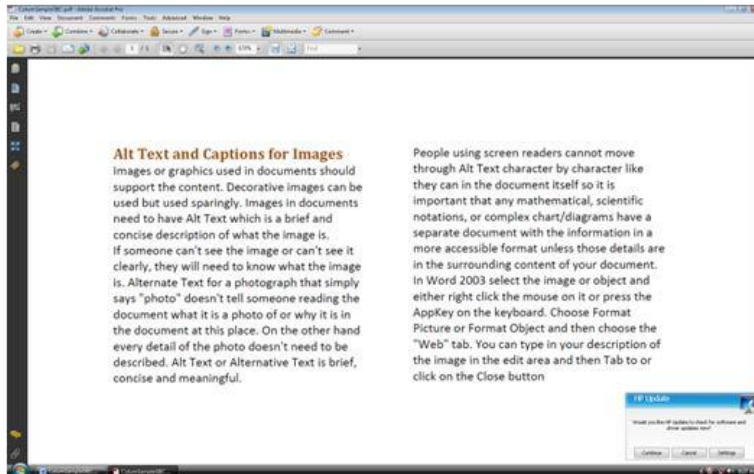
Alt Text and Captions for Images
Images or graphics used in documents should support the content. Decorative images can be used but used sparingly. Images in documents need to have Alt Text which is a brief and concise description of what the image is.
If someone can't see the image or can't see it clearly, they will need to know what the image is. Alternate Text for a photograph that simply says "photo" doesn't tell someone reading the document what it is a photo of or why it is in the document at this place. On the other hand every detail of the photo doesn't need to be described. Alt Text or Alternative Text is brief, concise and meaningful.

People using screen readers cannot move through Alt Text character by character like they can in the document itself so it is important that any mathematical, scientific notations, or complex chart/diagrams have a separate document with the information in a more accessible format unless those details are in the surrounding content of your document. In Word 2003 select the image or object and either right click the mouse on it or press the AppKey on the keyboard. Choose Format Picture or Format Object and then choose the "Web" tab. You can type in your description of the image in the edit area and then Tab to or click on the Close button

HP Update
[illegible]
Continue Cancel Settings